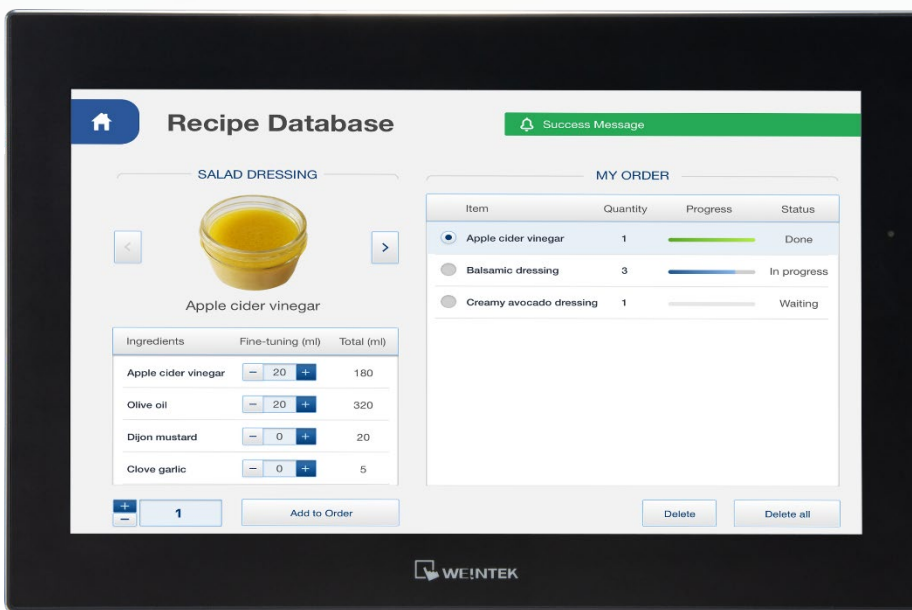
Recipe Database

Success Message

SALAD DRESSING

Apple cider vinegar

| Ingredients | Fine-tuning (ml) | Total (ml) |
|---|---|---|
| Apple cider vinegar | − 20 + | 180 |
| Olive oil | − 20 + | 320 |
| Dijon mustard | − 0 + | 20 |
| Clove garlic | − 0 + | 5 |

+
−
1

Add to Order

MY ORDER

| Item | Quantity | Progress | Status |
|---|---|---|---|
| Apple cider vinegar | 1 | | Done |
| Balsamic dressing | 3 | | In progress |
| Creamy avocado dressing | 1 | | Waiting |

Delete

Delete all

WEINTEK